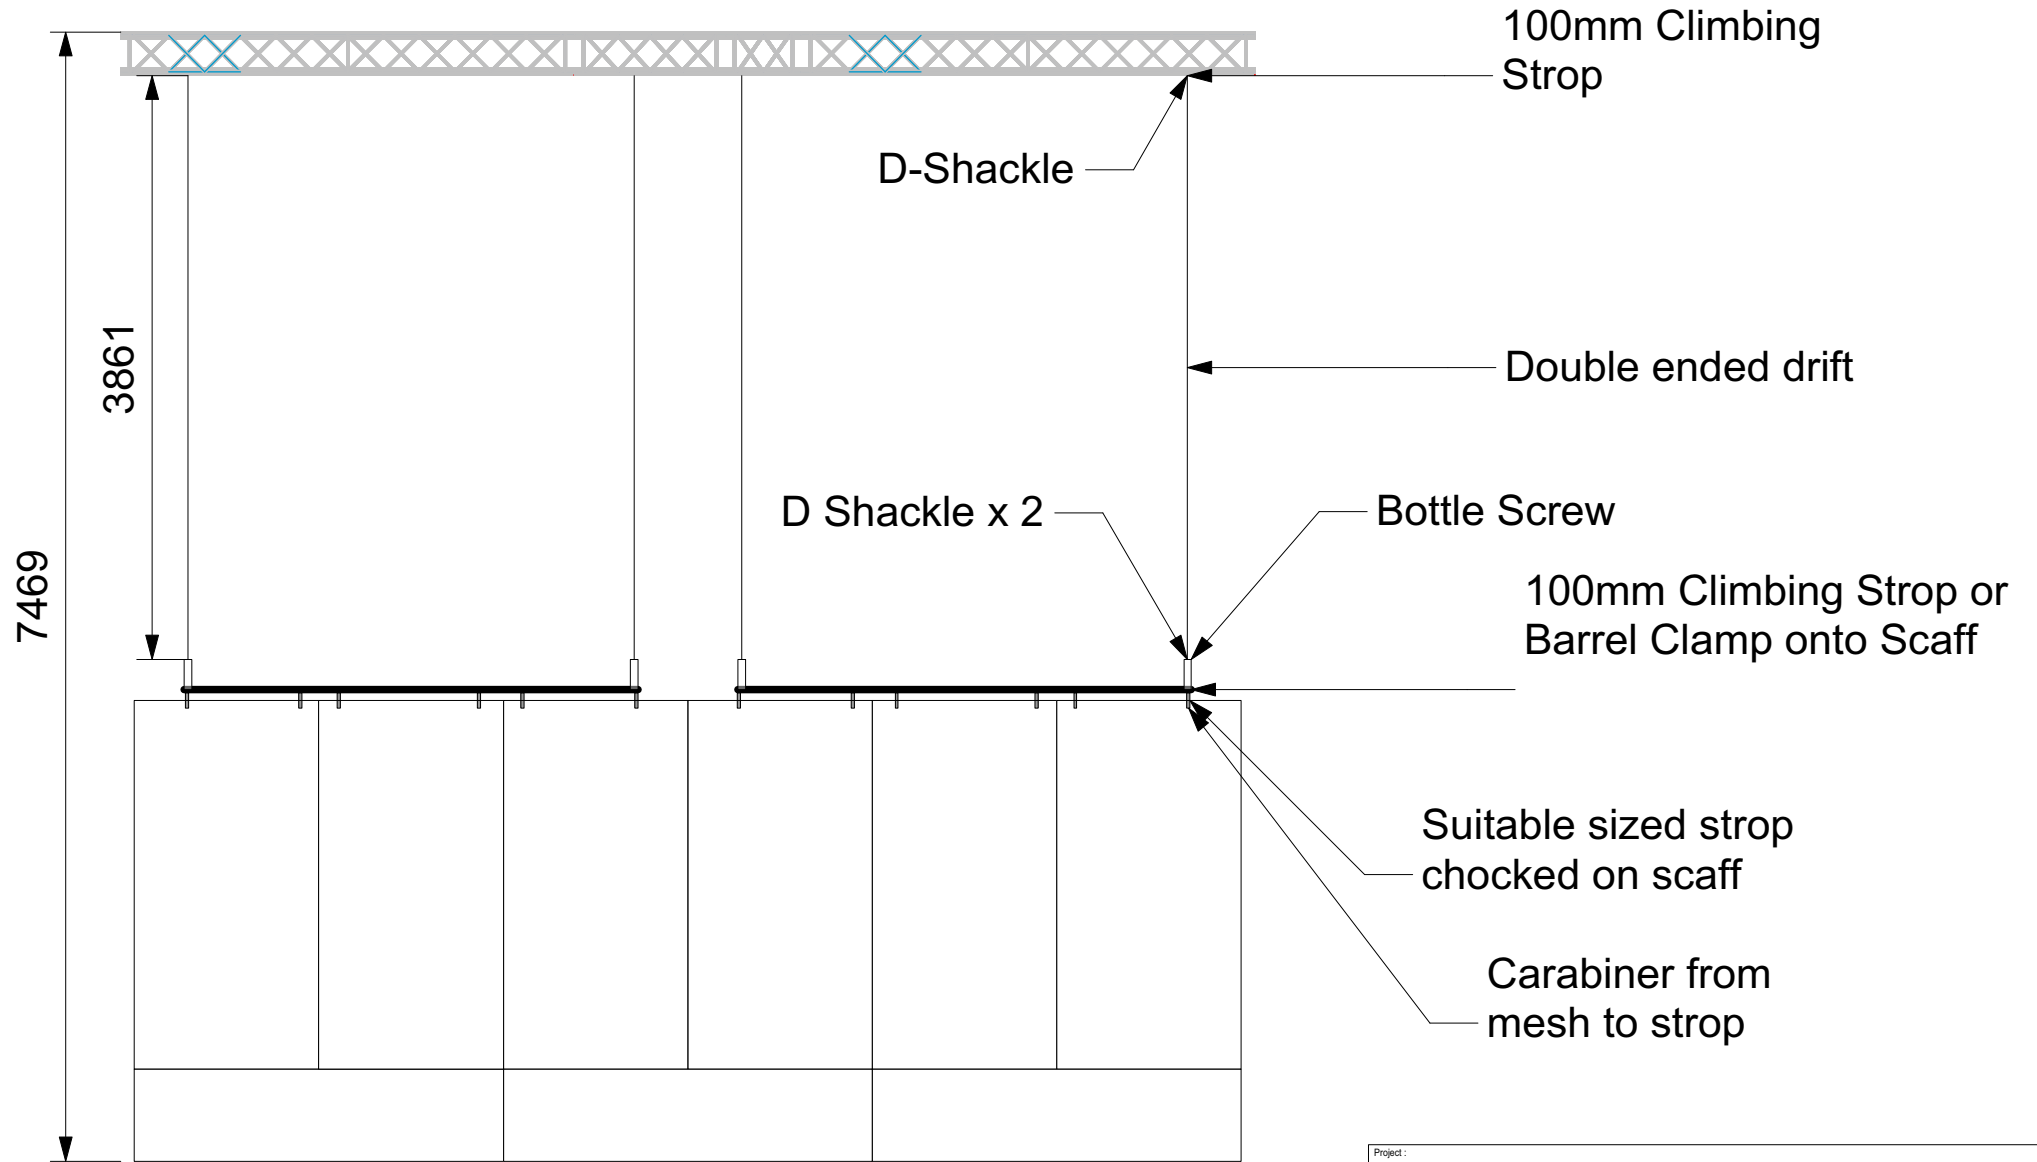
100mm Climbing Strop

D-Shackle

7469

3861

Double ended drift

D Shackle x 2

Bottle Screw

100mm Climbing Strop or Barrel Clamp onto Scaff

Suitable sized strop chocked on scaff

Carabiner from mesh to strop

Project :